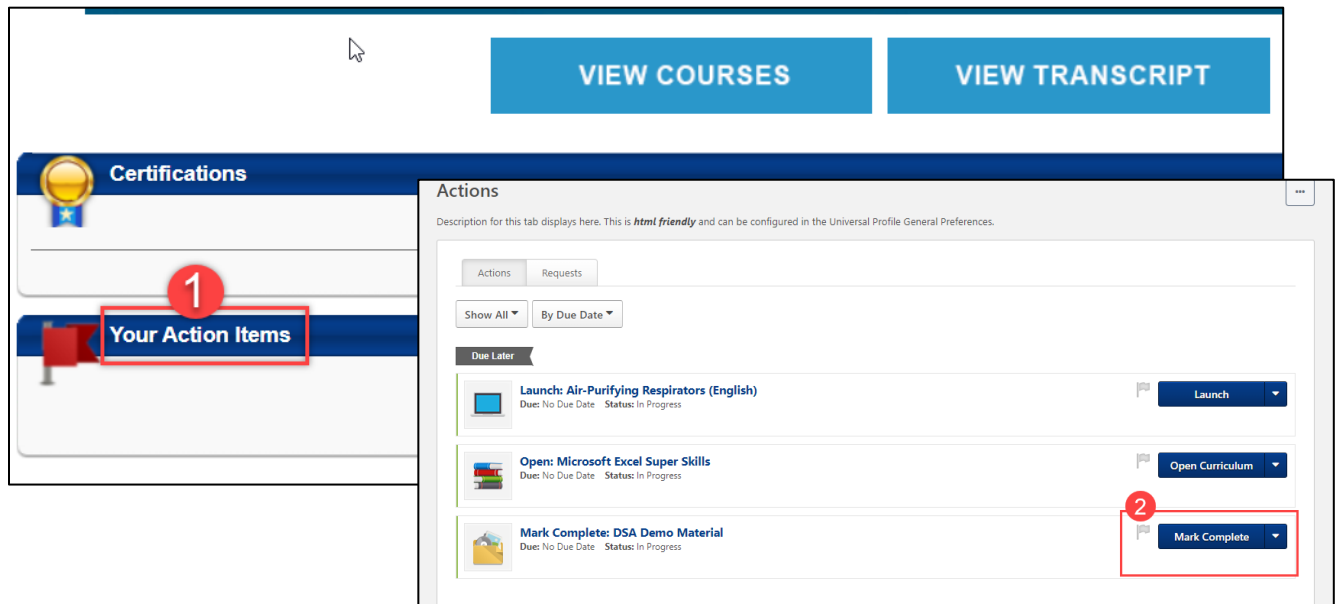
VIEW COURSES

VIEW TRANSCRIPT

Certifications

1

Your Action Items

Actions

...

Description for this tab displays here. This is ***html friendly*** and can be configured in the Universal Profile General Preferences.

Actions | Requests

Show All ▾ | By Due Date ▾

Due Later

Launch: Air-Purifying Respirators (English)
**Due:** No Due Date **Status:** In Progress

Launch

Open: Microsoft Excel Super Skills
**Due:** No Due Date **Status:** In Progress

Open Curriculum

2

Mark Complete: DSA Demo Material
**Due:** No Due Date **Status:** In Progress

Mark Complete